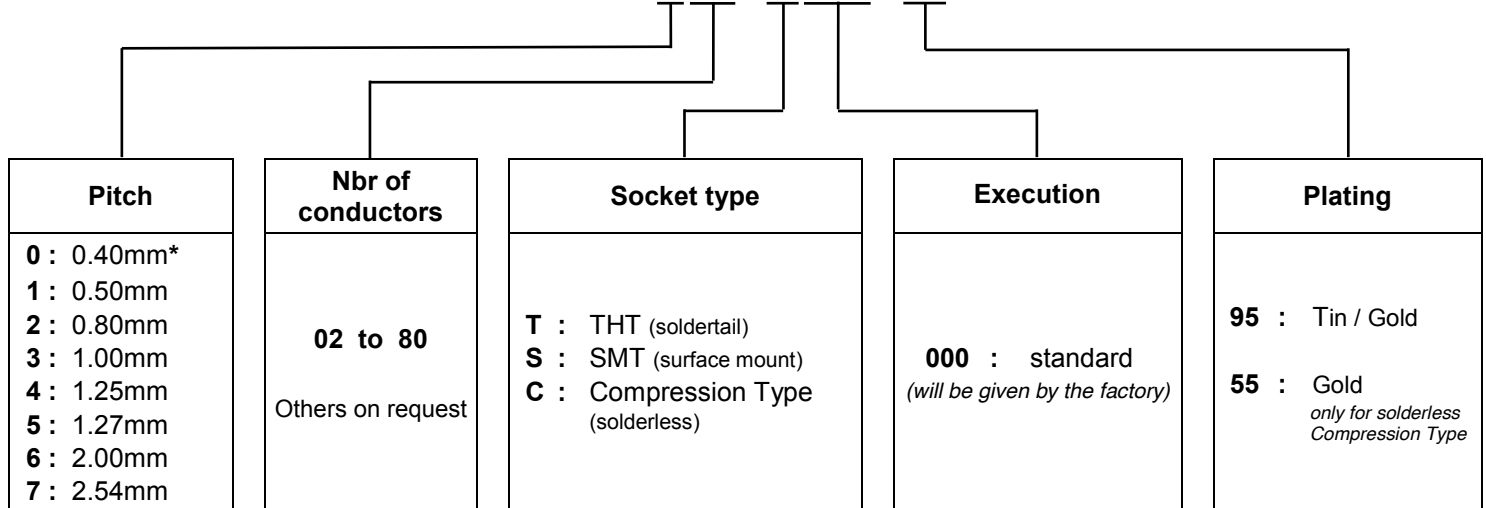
Pitch

0 : 0.40mm*
1 : 0.50mm
2 : 0.80mm
3 : 1.00mm
4 : 1.25mm
5 : 1.27mm
6 : 2.00mm
7 : 2.54mm

Nbr of conductors

02 to 80

Others on request

Socket type

T : THT (soldertail)
S : SMT (surface mount)
C : Compression Type (solderless)

Execution

000 : standard
(will be given by the factory)

Plating

95 : Tin / Gold

55 : Gold
only for solderless Compression Type